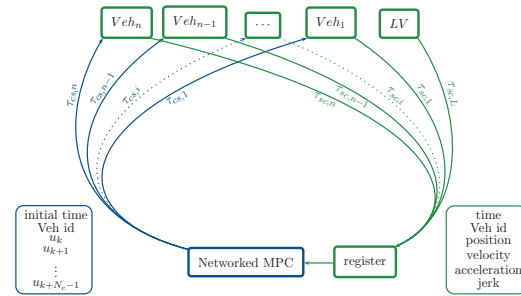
$Veh_n$ $Veh_{n-1}$ $\cdots$ $Veh_1$ $LV$

$\tau_{cs,n}$ $\tau_{cs,n-1}$ $\tau_{cs,i}$ $\tau_{cs,1}$

$\tau_{sc,n}$ $\tau_{sc,n-1}$ $\tau_{sc,i}$ $\tau_{sc,1}$ $\tau_{sc,L}$

initial time
Veh id
$u_k$
$u_{k+1}$
$\vdots$
$u_{k+N_c-1}$

Networked MPC

register

time
Veh id
position
velocity
acceleration
jerk